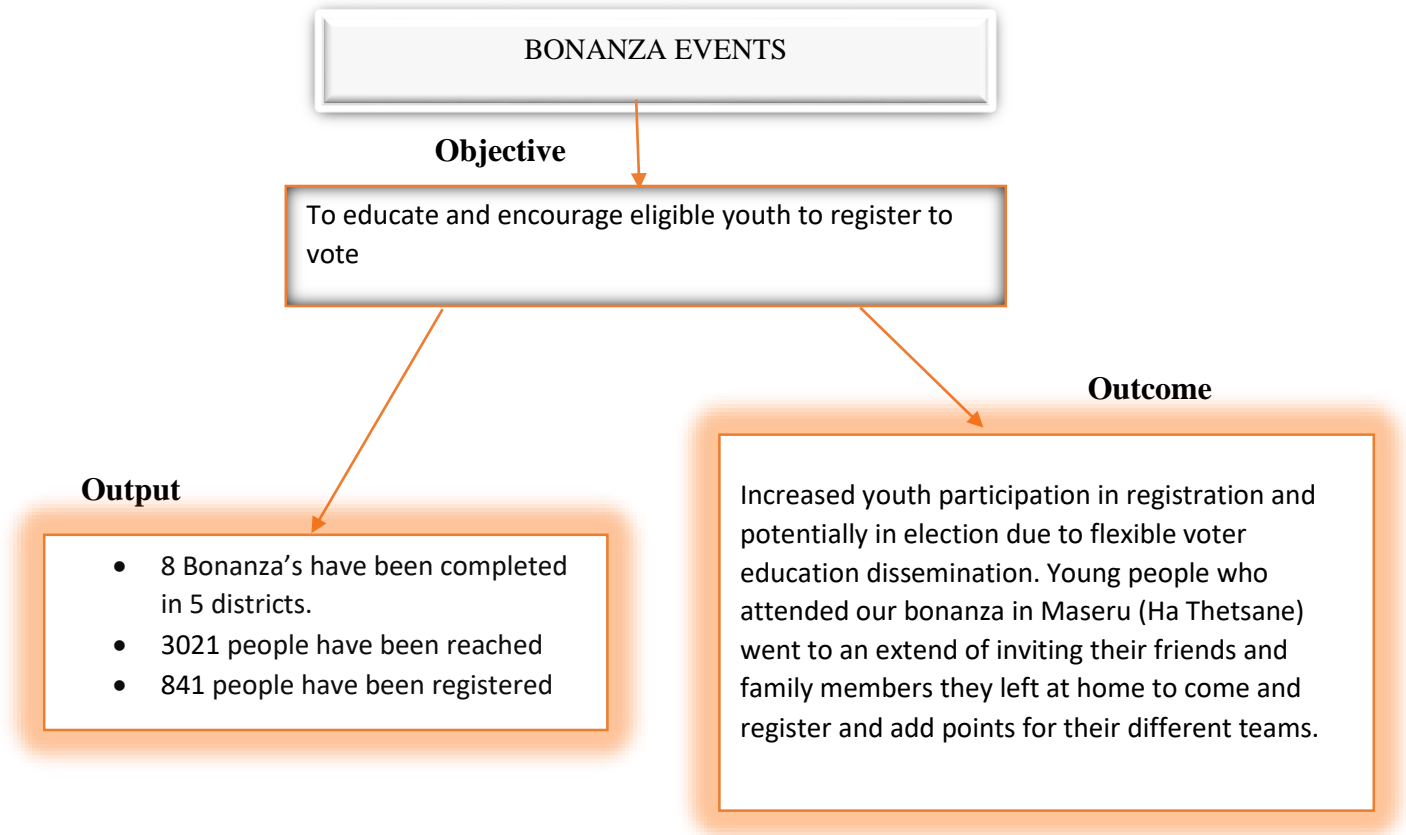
BONANZA EVENTS

Objective

To educate and encourage eligible youth to register to vote

Outcome

Output

- 8 Bonanza’s have been completed in 5 districts.
- 3021 people have been reached
- 841 people have been registered

Increased youth participation in registration and potentially in election due to flexible voter education dissemination. Young people who attended our bonanza in Maseru (Ha Thetsane) went to an extend of inviting their friends and family members they left at home to come and register and add points for their different teams.